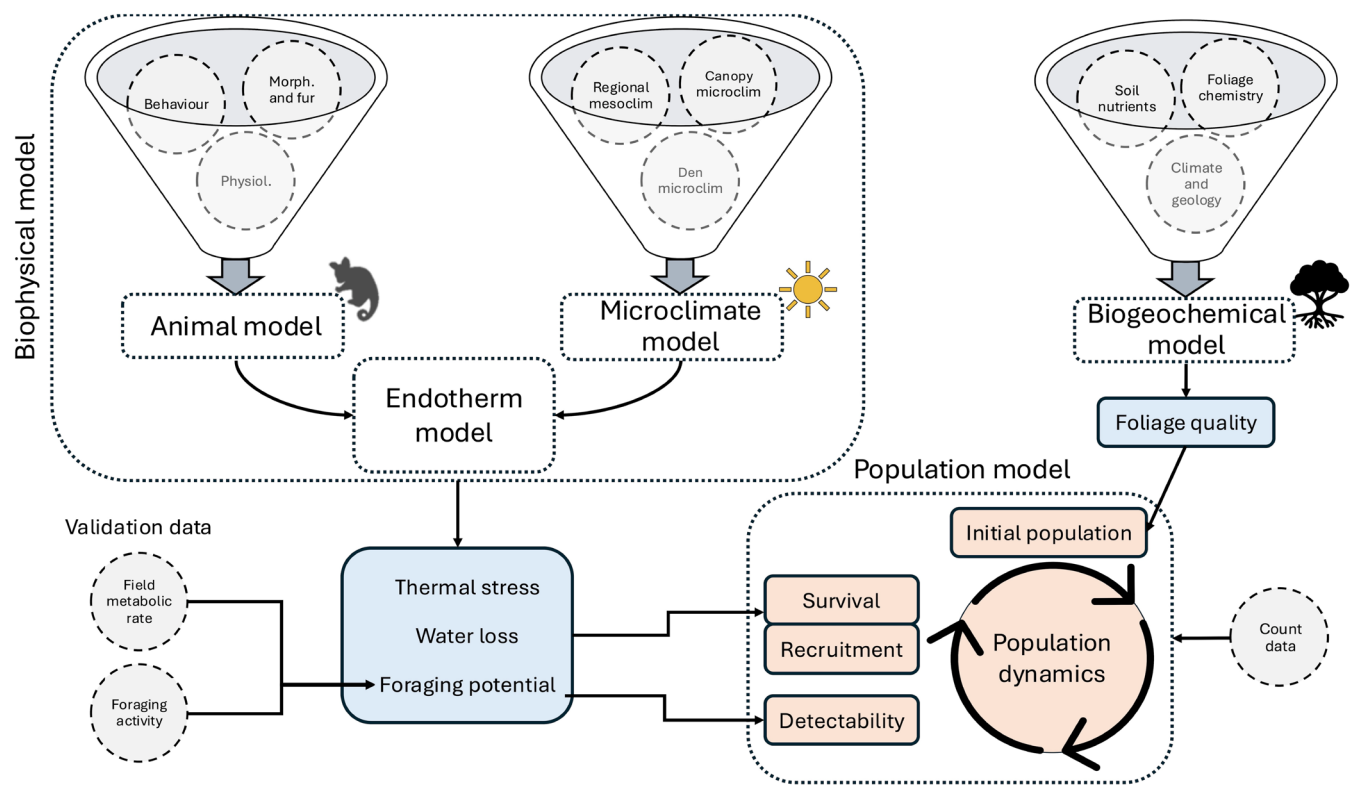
Biophysical model

Behaviour

Morph. and fur

Physiol.

Regional mesoclim

Canopy microclim

Den microclim

Soil nutrients

Foliage chemistry

Climate and geology

Animal model

Microclimate model

Biogeochemical model

Endotherm model

Foliage quality

Population model

Validation data

Field metabolic rate

Foraging activity

Thermal stress

Water loss

Foraging potential

Initial population

Survival

Recruitment

Detectability

Population dynamics

Count data